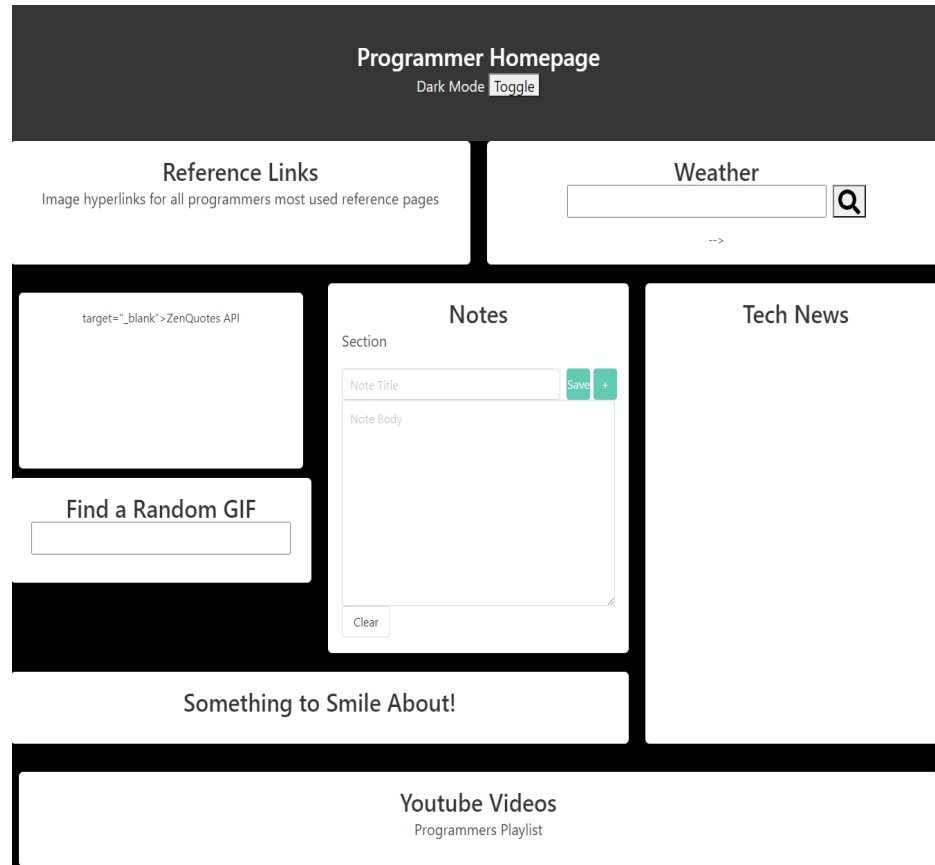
Programmer Homepage
Dark Mode Toggle

Reference Links
Image hyperlinks for all programmers most used reference pages

Weather
-->

target="_blank">ZenQuotes API

Notes
Section
Note Title
Save +
Note Body
Clear

Tech News

Find a Random GIF

Something to Smile About!

Youtube Videos
Programmers Playlist